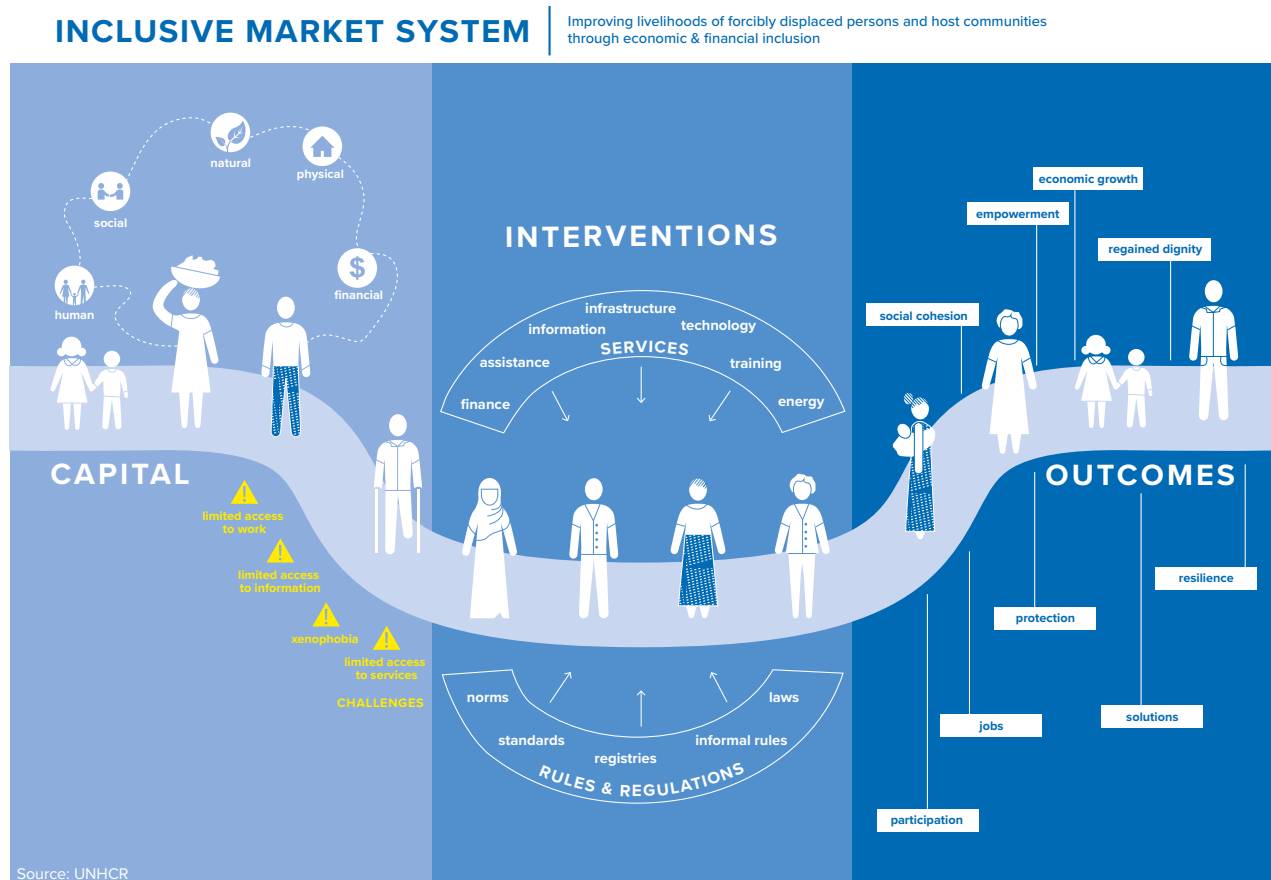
INCLUSIVE MARKET SYSTEM

Improving livelihoods of forcibly displaced persons and host communities through economic & financial inclusion

natural

physical

social

financial

human

CAPITAL

limited access to work

limited access to information

xenophobia

limited access to services

CHALLENGES

INTERVENTIONS

infrastructure

information

technology

SERVICES

assistance

training

finance

energy

norms

laws

standards

registries

informal rules

RULES & REGULATIONS

economic growth

empowerment

regained dignity

social cohesion

OUTCOMES

resilience

protection

jobs

solutions

participation

Source: UNHCR